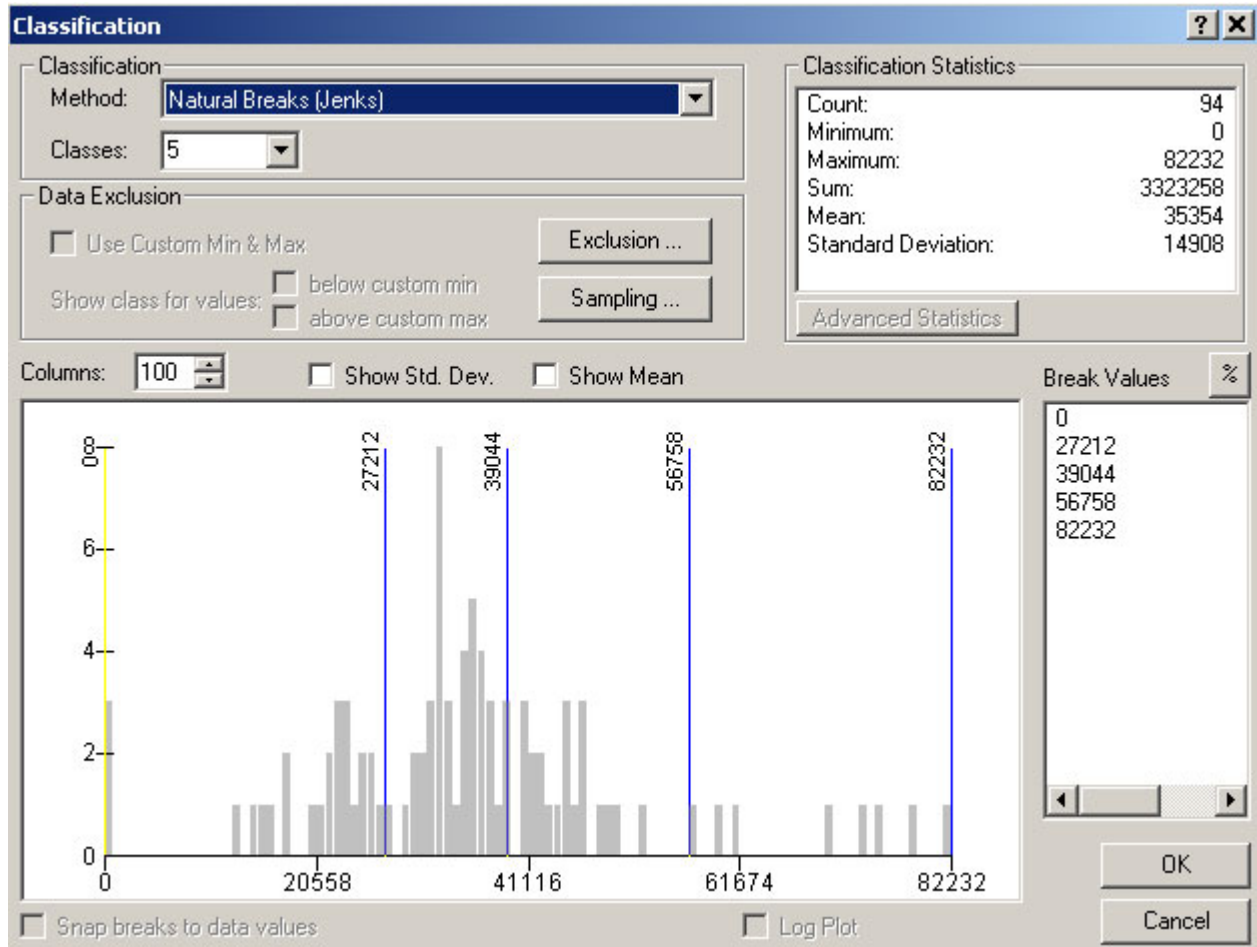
Classification

? X

Classification
Method: Natural Breaks (Jenks)
Classes: 5

Data Exclusion
Use Custom Min & Max
Show class for values: below custom min
above custom max
Exclusion ...
Sampling ...

Classification Statistics
| | |
|---|---|
| Count: | 94 |
| Minimum: | 0 |
| Maximum: | 82232 |
| Sum: | 3323258 |
| Mean: | 35354 |
| Standard Deviation: | 14908 |

Advanced Statistics

Columns: 100
Show Std. Dev.
Show Mean

Break Values %
0
27212
39044
56758
82232

8
6
4
2
0
0
20558
41116
61674
82232
27212
39044
56758
82232
0

OK
Cancel

Snap breaks to data values
Log Plot